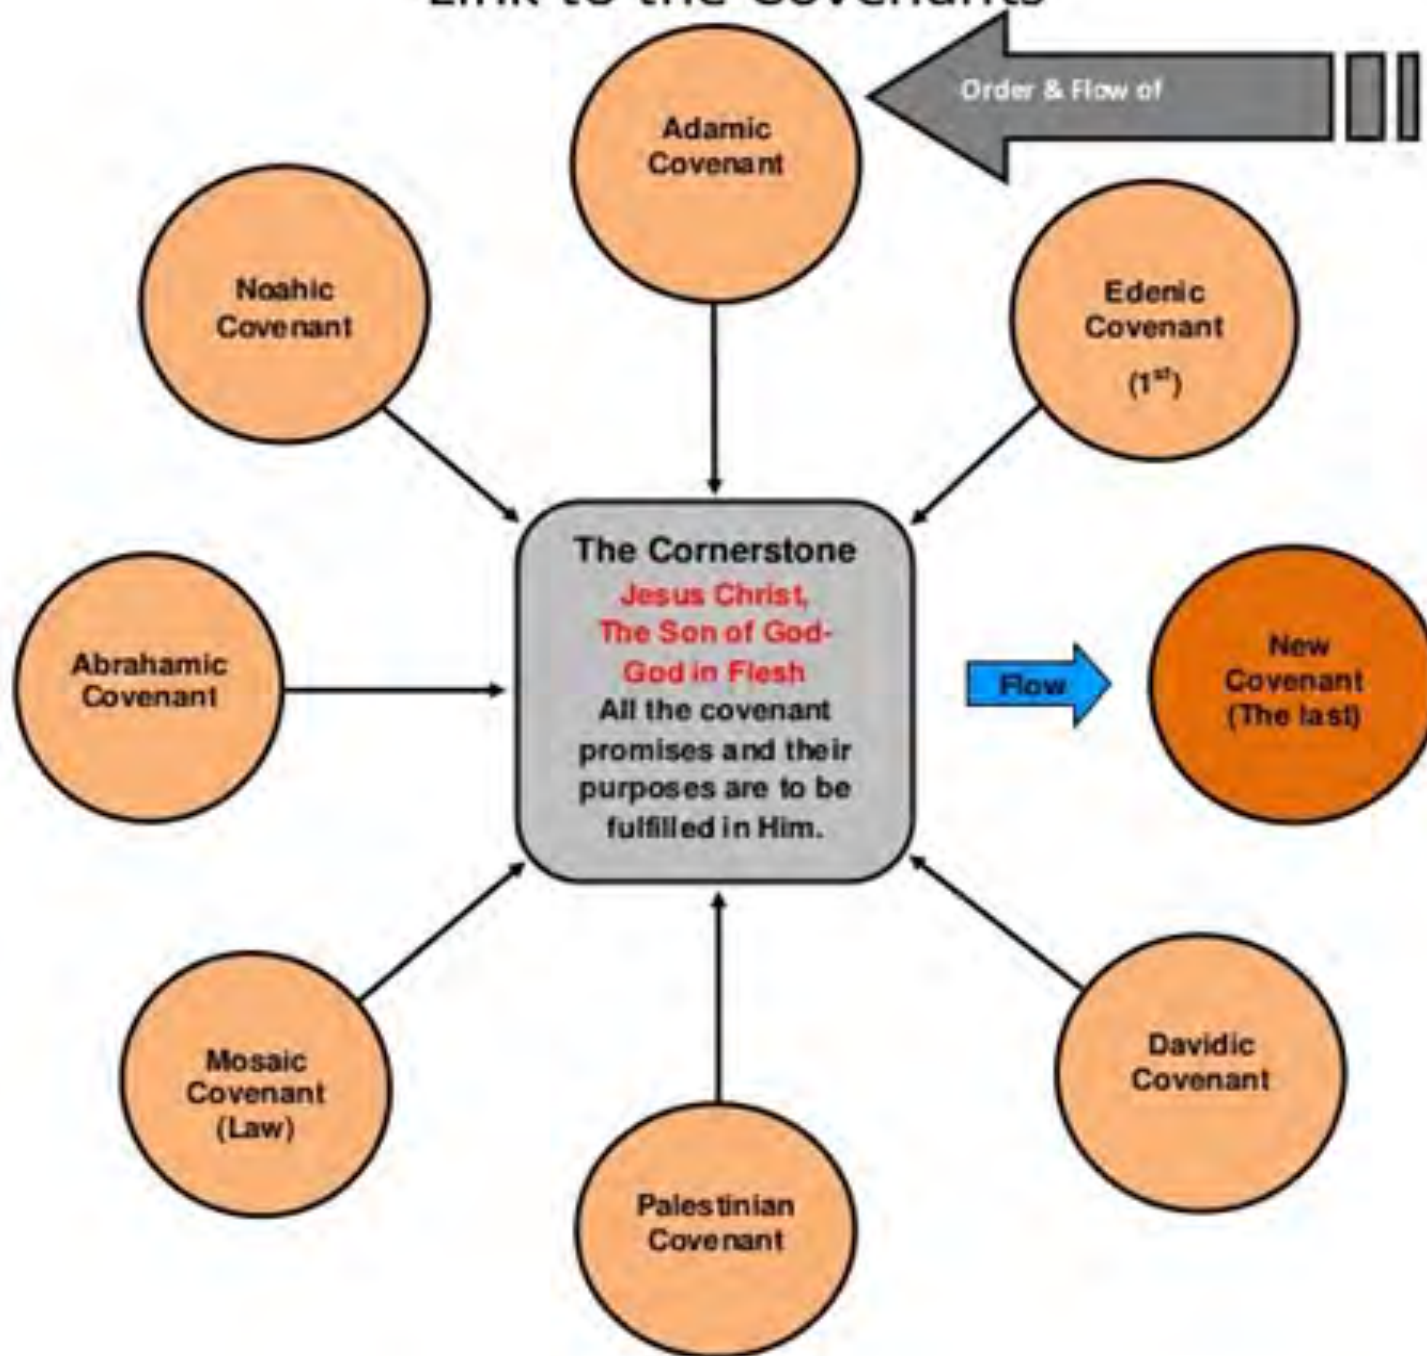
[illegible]

Order & Flow of

Adamic Covenant

Noahic Covenant

Edenic Covenant $(1^{st})$

The Cornerstone
Jesus Christ,
The Son of God-
God in Flesh
All the covenant promises and their purposes are to be fulfilled in Him.

Abrahamic Covenant

Flow

New Covenant (The last)

Mosaic Covenant (Law)

Davidic Covenant

Palestinian Covenant